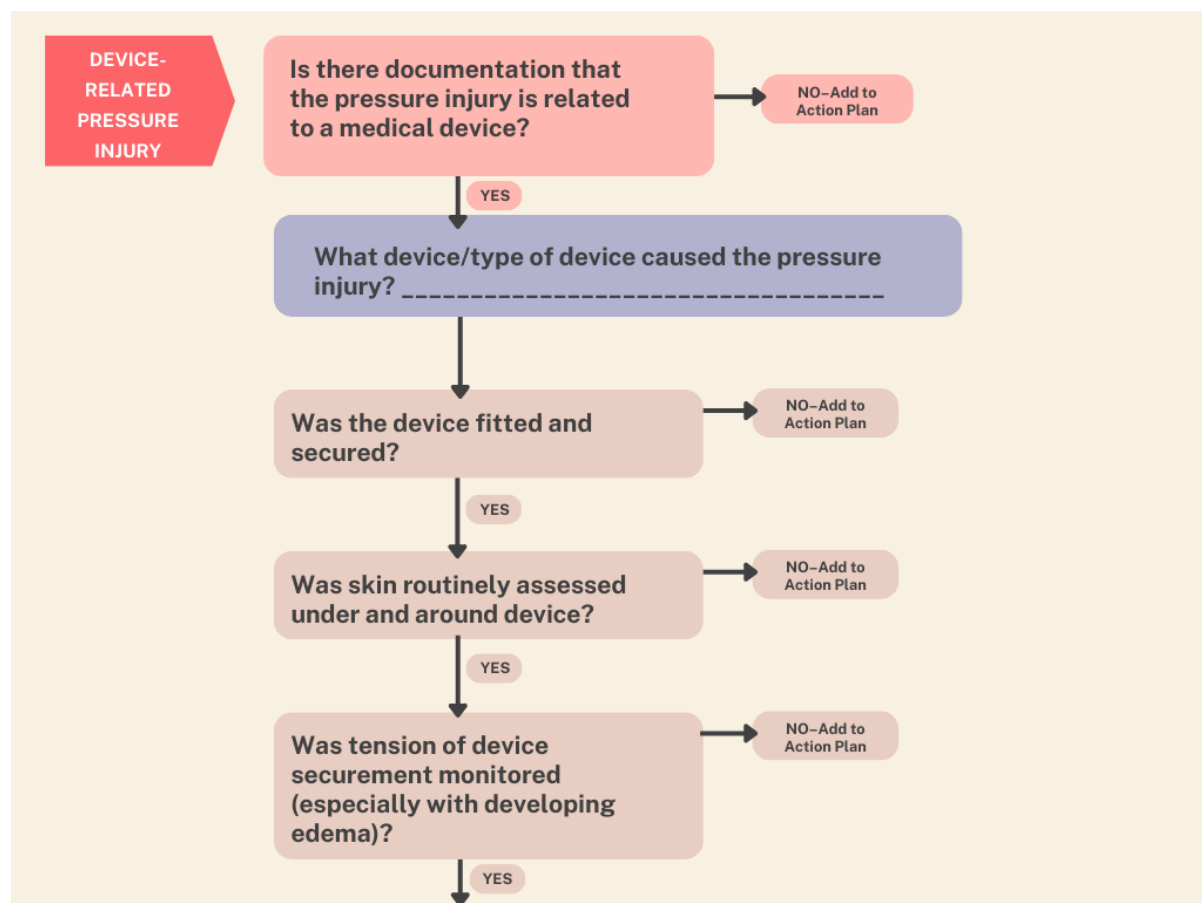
DEVICE-RELATED PRESSURE INJURY

Is there documentation that the pressure injury is related to a medical device?

NO–Add to Action Plan

YES

What device/type of device caused the pressure injury? ___________________________________

Was the device fitted and secured?

NO–Add to Action Plan

YES

Was skin routinely assessed under and around device?

NO–Add to Action Plan

YES

Was tension of device securement monitored (especially with developing edema)?

NO–Add to Action Plan

YES